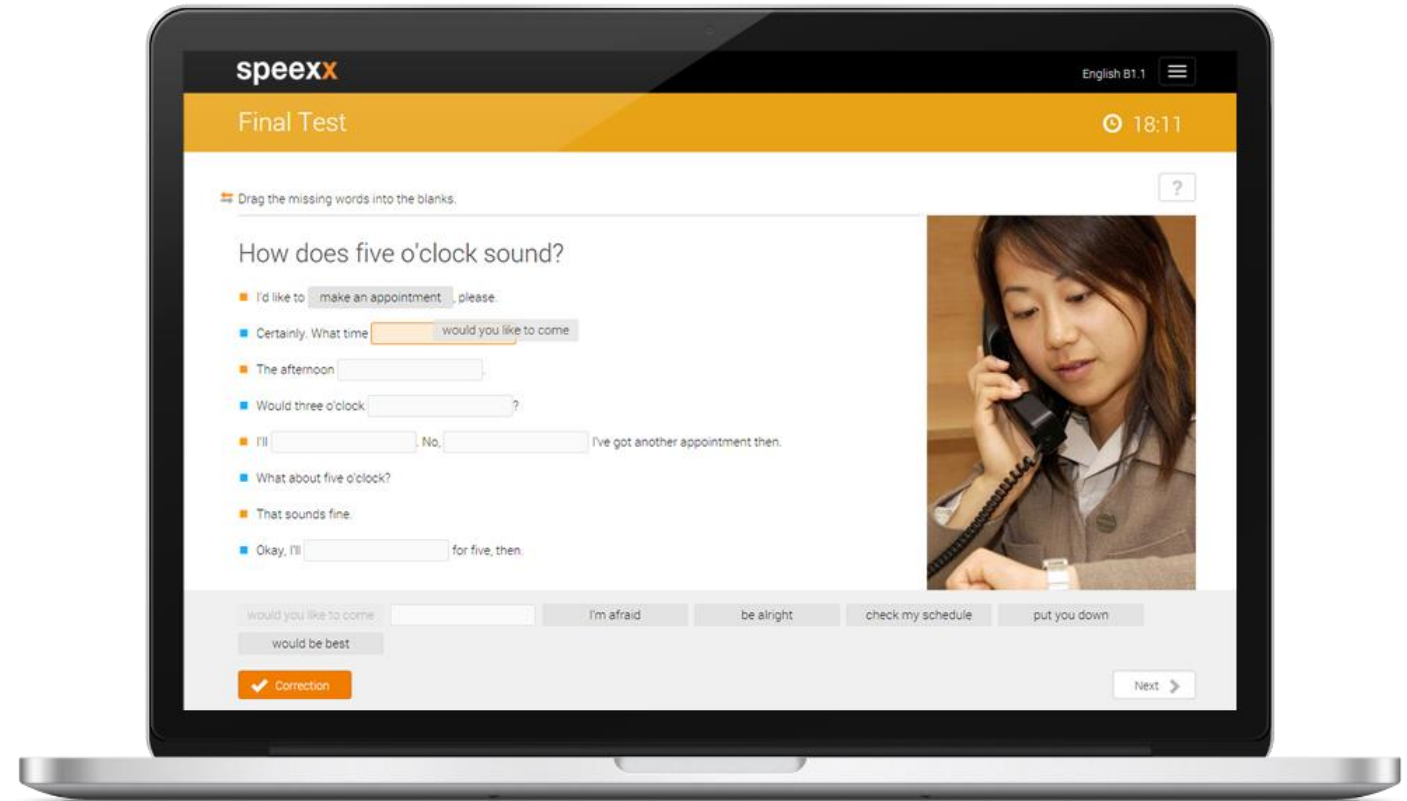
speexx

English B1.1

Final Test

18:11

Drag the missing words into the blanks.

?

How does five o'clock sound?

I'd like to make an appointment, please.

Certainly. What time would you like to come

The afternoon .

Would three o'clock ?

I'll . No, I've got another appointment then.

What about five o'clock?

That sounds fine.

Okay, I'll for five, then.

would you like to come

I'm afraid

be alright

check my schedule

put you down

would be best

Correction

Next